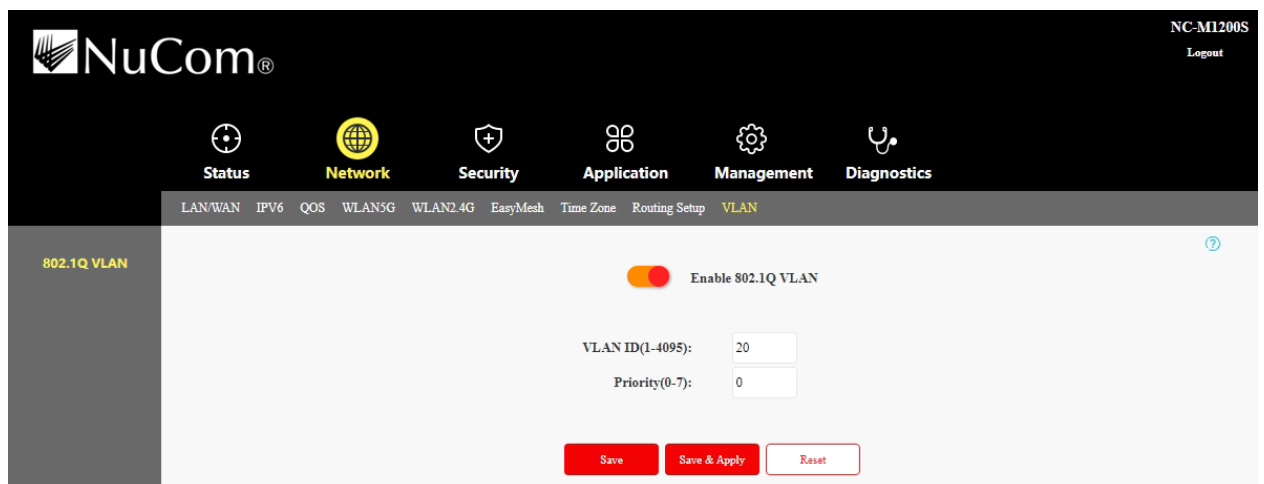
NuCom®

NC-M1200S
Logout

Status Network Security Application Management Diagnostics

LAN/WAN IPV6 QOS WLAN5G WLAN2.4G EasyMesh Time Zone Routing Setup VLAN

802.1Q VLAN

?

Enable 802.1Q VLAN

VLAN ID(1-4095): 20
Priority(0-7): 0

Save Save & Apply Reset